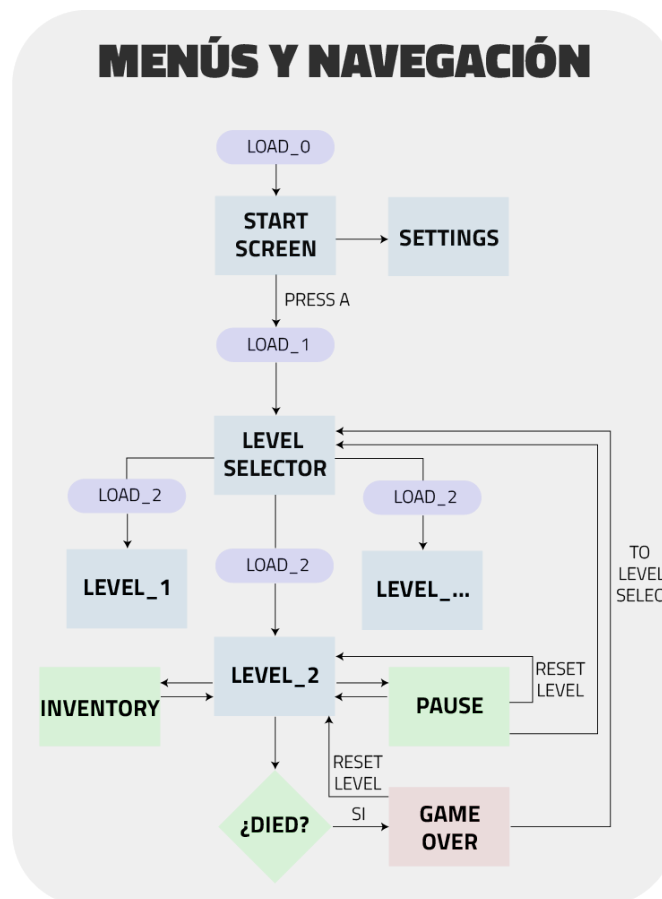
MENÚS Y NAVEGACIÓN

LOAD_0

START SCREEN

SETTINGS

PRESS A

LOAD_1

LEVEL SELECTOR

LOAD_2

LOAD_2

LEVEL_1

LOAD_2

LEVEL_...

TO LEVEL SELEC

LEVEL_2

RESET LEVEL

INVENTORY

PAUSE

RESET LEVEL

¿DIED?

SI

GAME OVER